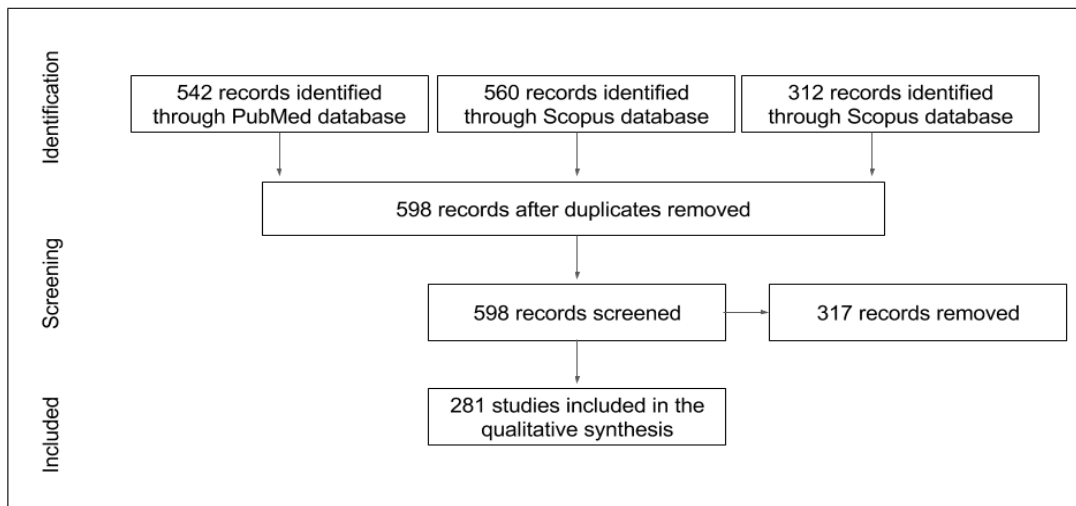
Identification

542 records identified through PubMed database

560 records identified through Scopus database

312 records identified through Scopus database

598 records after duplicates removed

Screening

598 records screened

317 records removed

Included

281 studies included in the qualitative synthesis